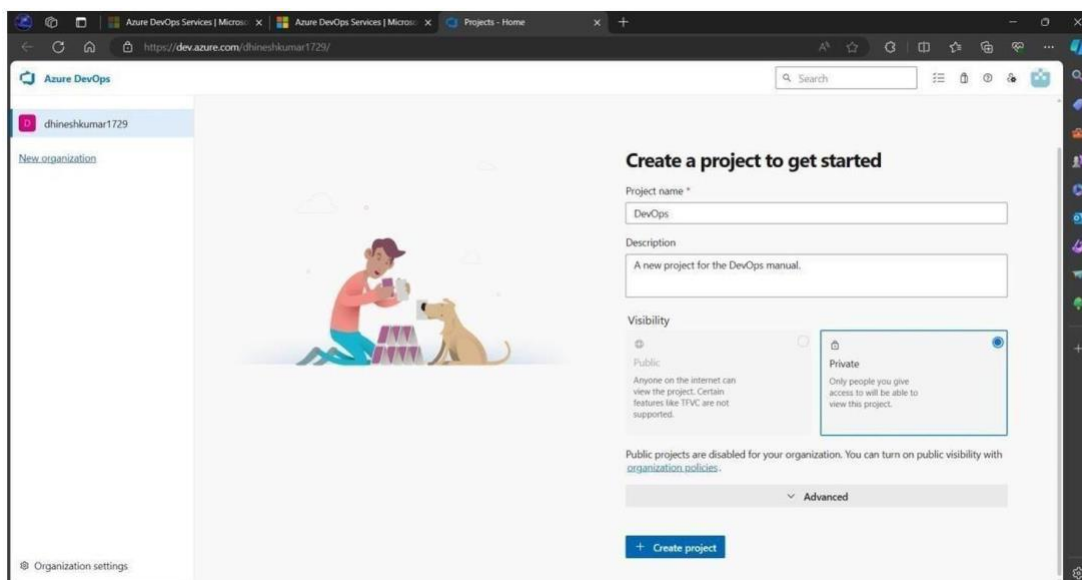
Azure DevOps Services | Microso ×
Azure DevOps Services | Microso ×
Projects - Home ×
+

https://dev.azure.com/dhineshkumar1729/

Azure DevOps

Search

D dhineshkumar1729

New organization

Create a project to get started

Project name *

DevOps

Description

A new project for the DevOps manual.

Visibility

Public

Anyone on the internet can view the project. Certain features like TFVC are not supported.

Private

Only people you give access to will be able to view this project.

Public projects are disabled for your organization. You can turn on public visibility with organization policies.

Advanced

+ Create project

Organization settings